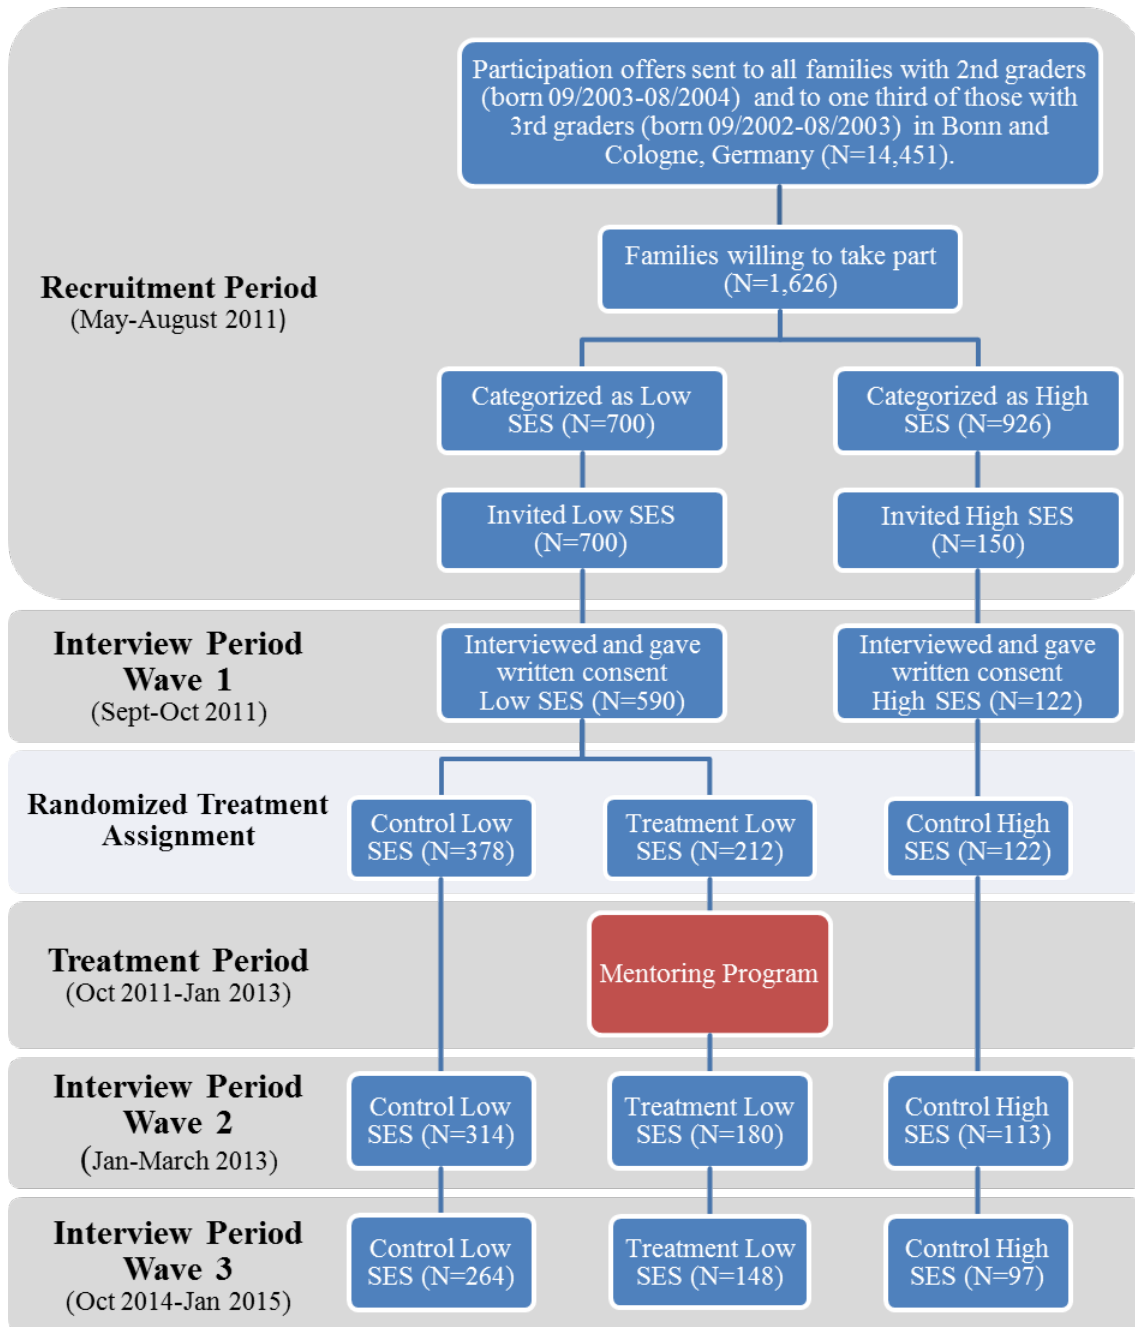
Participation offers sent to all families with 2nd graders (born 09/2003-08/2004) and to one third of those with 3rd graders (born 09/2002-08/2003) in Bonn and Cologne, Germany (N=14,451).

Recruitment Period
(May-August 2011)

Families willing to take part (N=1,626)

Categorized as Low SES (N=700)

Categorized as High SES (N=926)

Invited Low SES (N=700)

Invited High SES (N=150)

Interview Period Wave 1
(Sept-Oct 2011)

Interviewed and gave written consent Low SES (N=590)

Interviewed and gave written consent High SES (N=122)

Randomized Treatment Assignment

Control Low SES (N=378)

Treatment Low SES (N=212)

Control High SES (N=122)

Treatment Period
(Oct 2011-Jan 2013)

Mentoring Program

Interview Period Wave 2
(Jan-March 2013)

Control Low SES (N=314)

Treatment Low SES (N=180)

Control High SES (N=113)

Interview Period Wave 3
(Oct 2014-Jan 2015)

Control Low SES (N=264)

Treatment Low SES (N=148)

Control High SES (N=97)